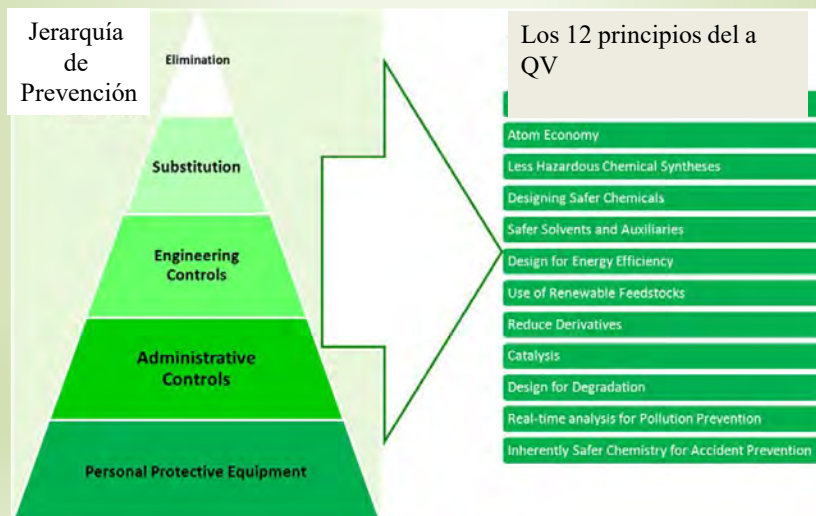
Jerarquía de Prevención

Elimination

Substitution

Engineering Controls

Administrative Controls

Personal Protective Equipment

Los 12 principios del a QV

Atom Economy

Less Hazardous Chemical Syntheses

Designing Safer Chemicals

Safer Solvents and Auxiliaries

Design for Energy Efficiency

Use of Renewable Feedstocks

Reduce Derivatives

Catalysis

Design for Degradation

Real-time analysis for Pollution Prevention

Inherently Safer Chemistry for Accident Prevention